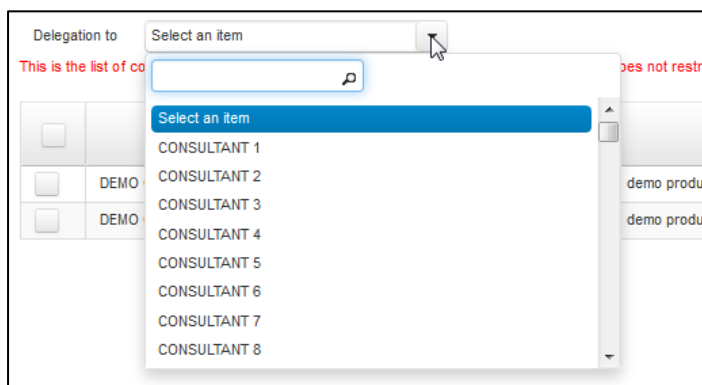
Delegation to

Select an item

This is the list of co

oes not restr

Select an item
CONSULTANT 1
CONSULTANT 2
CONSULTANT 3
CONSULTANT 4
CONSULTANT 5
CONSULTANT 6
CONSULTANT 7
CONSULTANT 8

DEMO

demo produ

DEMO

demo produ